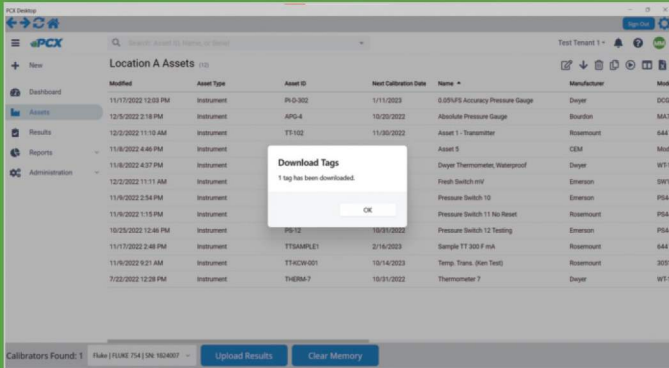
PCX Desktop

Sign Out

PCX

Search Asset ID, Name, or Type

Test Tenant 1

New

Dashboard

Assets

Results

Reports

Administration

Location A Assets (12)

| Modified | Asset Type | Asset ID | Next Calibration Date | Name | Manufacturer | Mod |
|---|---|---|---|---|---|---|
| 11/17/2022 12:03 PM | Instrument | PI-D-302 | 1/11/2023 | 0.05%FS Accuracy Pressure Gauge | Dwyer | DCG |
| 12/5/2022 2:18 PM | Instrument | APG-4 | 10/20/2022 | Absolute Pressure Gauge | Bourdon | MA1 |
| 12/2/2022 11:10 AM | Instrument | TT-102 | 11/30/2022 | Asset 1 - Transmitter | Rosemount | 644 |
| 11/8/2022 4:46 PM | Instrument | | | Asset 5 | CEM | Mod |
| 11/8/2022 4:37 PM | Instrument | | | Dwyer Thermometer, Waterproof | Dwyer | WT- |
| 12/2/2022 11:11 AM | Instrument | | | Fresh Switch mV | Emerson | SW1 |
| 11/9/2022 2:54 PM | Instrument | | | Pressure Switch 10 | Emerson | PS4 |
| 11/9/2022 1:15 PM | Instrument | | | Pressure Switch 11 No Reset | Rosemount | PS4 |
| 10/25/2022 12:46 PM | Instrument | PS-12 | 10/31/2022 | Pressure Switch 12 Testing | Emerson | PS4 |
| 11/17/2022 2:48 PM | Instrument | TTSAMPLE1 | 2/16/2023 | Sample TT 300 F mA | Rosemount | 644 |
| 11/9/2022 9:21 AM | Instrument | TT-KCW-001 | 10/14/2023 | Temp. Trans. (Ken Test) | Rosemount | 305 |
| 7/22/2022 12:28 PM | Instrument | THERM-7 | 10/31/2022 | Thermometer 7 | Dwyer | WT- |

Download Tags

1 tag has been downloaded.

OK

Calibrators Found: 1

Fluke | FLUKE 754 | SN: 1624007

Upload Results

Clear Memory